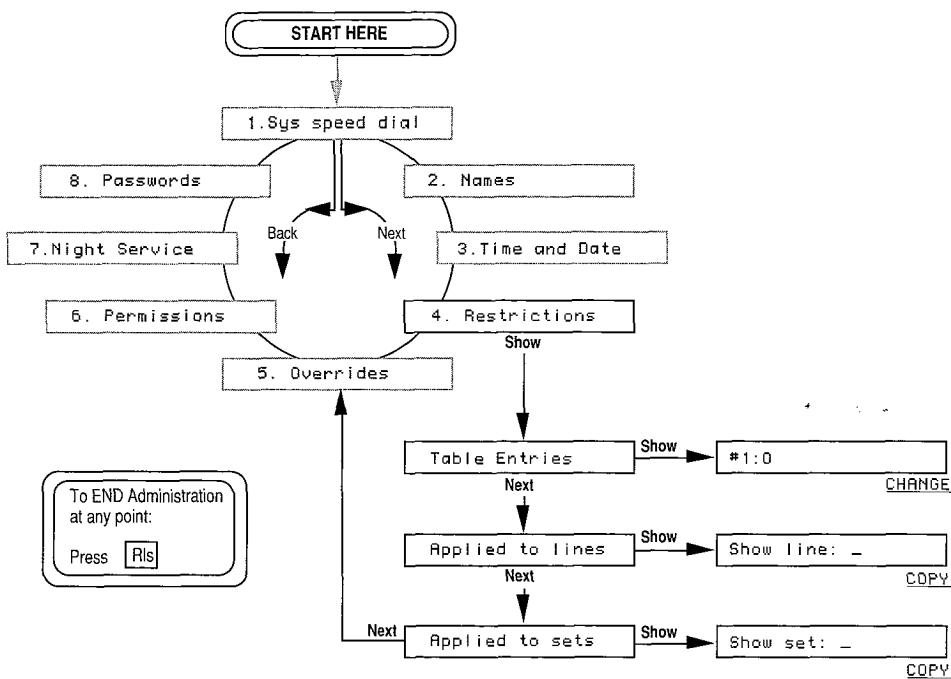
START HERE

1.Sys speed dial

8. Passwords

2. Names

Back

Next

7.Night Service

3.Time and Date

6. Permissions

4. Restrictions

Show

5. Overrides

Table Entries

Show

#1:0

CHANGE

Next

To END Administration at any point:

Press Rls

Applied to lines

Show

Show line: _

COPY

Next

Next

Applied to sets

Show

Show set: _

COPY